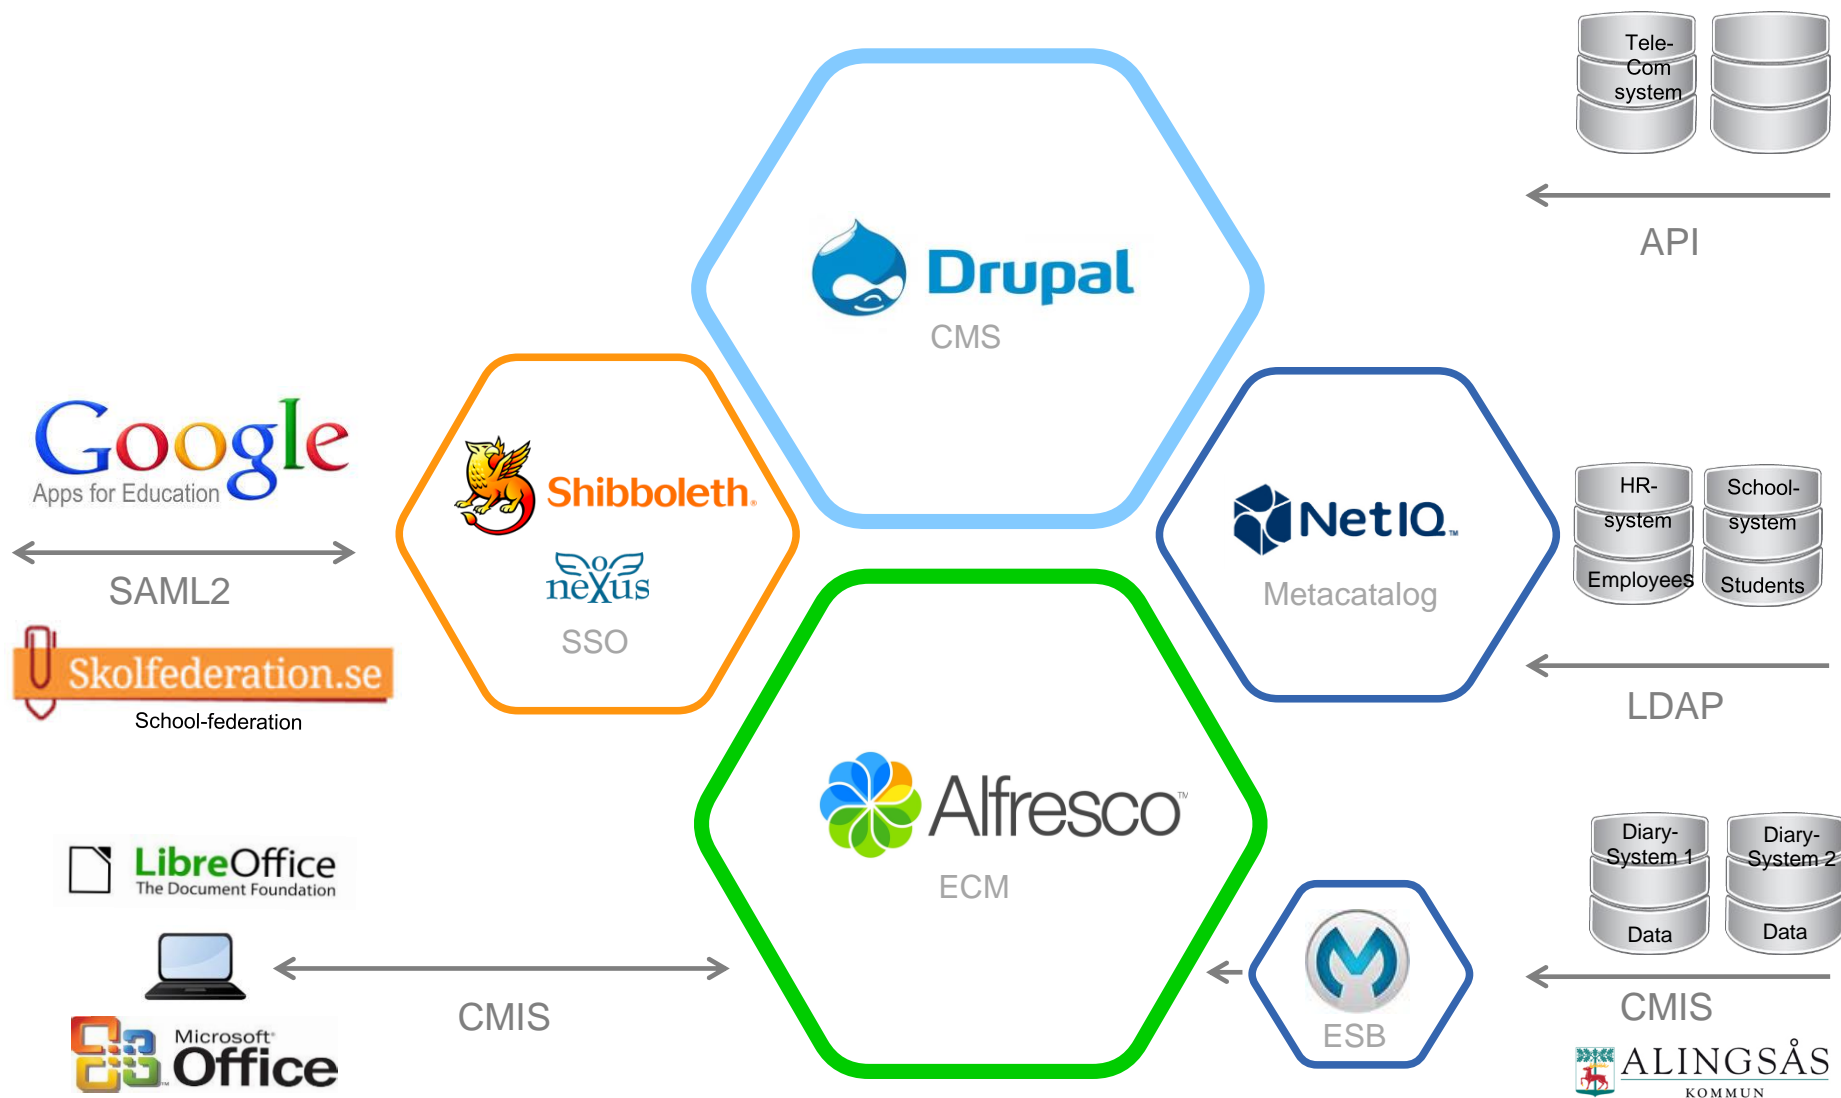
Tele-Com system

API

Drupal
CMS

Google
Apps for Education

SAML2

Skolfederation.se
School-federation

Shibboleth.
neXus
SSO

NetIQ.
Metacatalog

HR-system
Employees

School-system
Students

LDAP

LibreOffice
The Document Foundation

CMIS

Microsoft Office

Alfresco™
ECM

ESB

Diary-System 1
Data

Diary-System 2
Data

CMIS

ALINGSÅS
KOMMUN